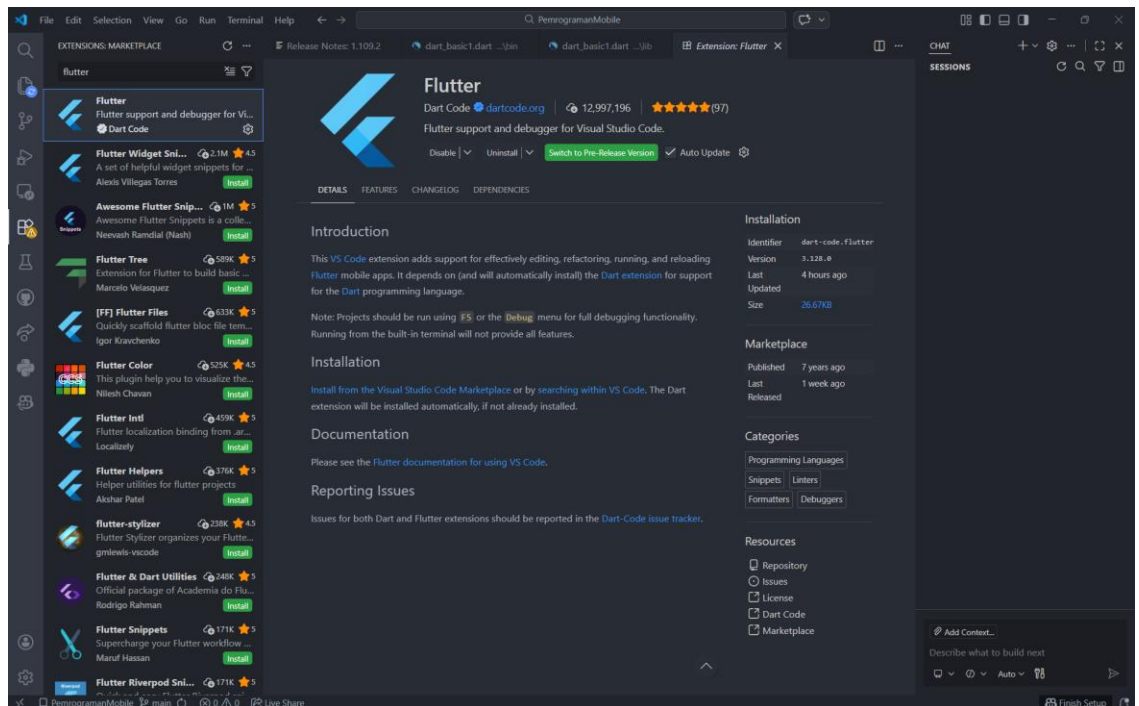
File Edit Selection View Go Run Terminal Help ← → PemrogramanMobile

EXTENSIONS: MARKETPLACE

flutter

Flutter
Flutter support and debugger for Vi...
Dart Code

Flutter Widget Sni... 2.1M 4.5
A set of helpful widget snippets for ...
Alexis Villegas Torres
Install

Awesome Flutter Snip... 1M 5
Awesome Flutter Snippets is a colle...
Neevash Ramdial (Nash)
Install

Flutter Tree 589K 5
Extension for Flutter to build basic ...
Marcelo Velasquez
Install

[FF] Flutter Files 633K 5
Quickly scaffold flutter bloc file tem...
Igor Kravchenko
Install

Flutter Color 525K 4.5
This plugin help you to visualize the...
Nilesh Chavan
Install

Flutter Intl 459K 5
Flutter localization binding from .ar...
Localizely
Install

Flutter Helpers 376K 5
Helper utilities for flutter projects
Akshar Patel
Install

flutter-stylizer 238K 4.5
Flutter Stylizer organizes your Flutte...
gmlewis-vscode
Install

Flutter & Dart Utilities 248K 5
Official package of Academia do Flu...
Rodrigo Rahman
Install

Flutter Snippets 171K 5
Supercharge your Flutter workflow ...
Maruf Hassan
Install

Flutter Riverpod Sni... 171K 5

Release Notes: 1.109.2 | dart_basic1.dart ...\bin | dart_basic1.dart ...\lib | Extension: Flutter ×

Flutter
Dart Code dartcode.org | 12,997,196 | (97)
Flutter support and debugger for Visual Studio Code.
Disable | Uninstall | Switch to Pre-Release Version | Auto Update

DETAILS FEATURES CHANGELOG DEPENDENCIES

Introduction

This VS Code extension adds support for effectively editing, refactoring, running, and reloading Flutter mobile apps. It depends on (and will automatically install) the Dart extension for support for the Dart programming language.

Note: Projects should be run using F5 or the Debug menu for full debugging functionality. Running from the built-in terminal will not provide all features.

Installation

Install from the Visual Studio Code Marketplace or by searching within VS Code. The Dart extension will be installed automatically, if not already installed.

Documentation

Please see the Flutter documentation for using VS Code.

Reporting Issues

Issues for both Dart and Flutter extensions should be reported in the Dart-Code issue tracker.

Installation
| Identifier | dart-code.flutter |
|---|---|
| Version | 3.128.0 |
| Last Updated | 4 hours ago |
| Size | 26.67KB |

Marketplace
| Published | 7 years ago |
|---|---|
| Last Released | 1 week ago |

Categories
Programming Languages
Snippets Linters
Formatters Debuggers

Resources
Repository
Issues
License
Dart Code
Marketplace

CHAT
SESSIONS

Add Context...
Describe what to build next
Auto

PemrogramanMobile main ⊗0 ⚠0 Live Share
Finish Setup